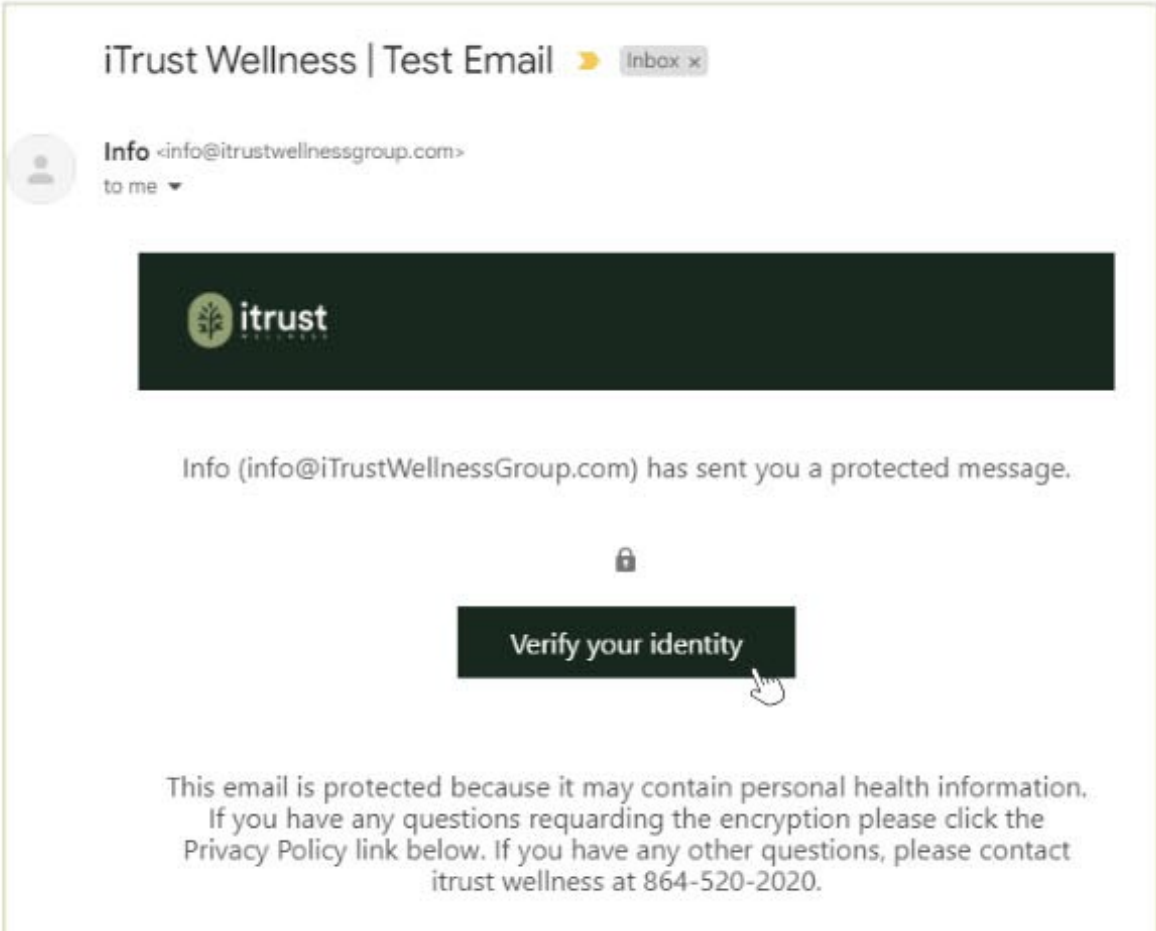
iTrust Wellness | Test Email Inbox ×

Info <info@itrustwellnessgroup.com>
to me

itrust
WELLNESS

Info (info@iTrustWellnessGroup.com) has sent you a protected message.

Verify your identity

This email is protected because it may contain personal health information. If you have any questions requarding the encryption please click the Privacy Policy link below. If you have any other questions, please contact itrust wellness at 864-520-2020.